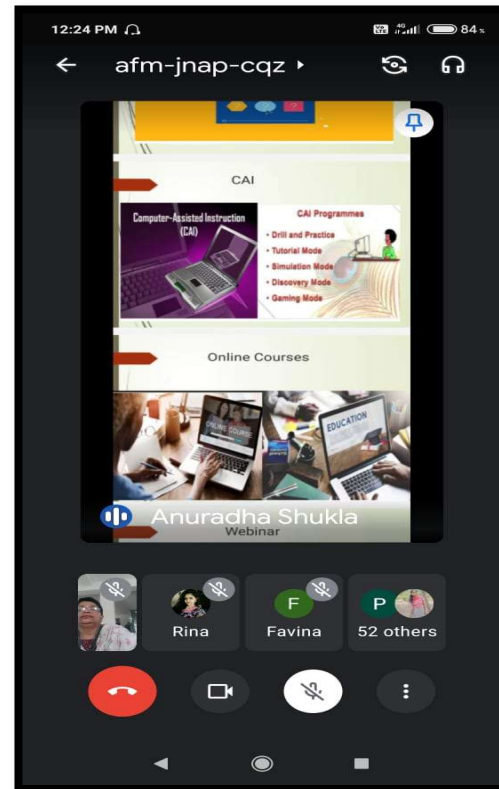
12:24 PM

84

afm-jnap-cqz

CAI

Computer-Assisted Instruction (CAI)

CAI Programmes

• Drill and Practice
• Tutorial Mode
• Simulation Mode
• Discovery Mode
• Gaming Mode

Online Courses

ONLINE COURSE

EDUCATION

Anuradha Shukla

Webinar

Rina

F

Favina

P

52 others